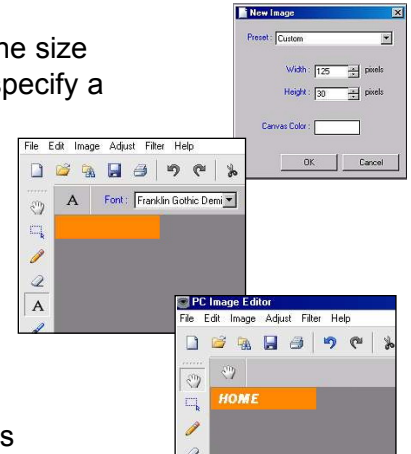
he size
pecify a

s

New Image

Preset : Custom

Width : 125 pixels

Height : 30 pixels

Canvas Color :

OK Cancel

File Edit Image Adjust Filter Help

A Font : Franklin Gothic Demi

A

PC Image Editor

File Edit Image Adjust Filter Help

HOME